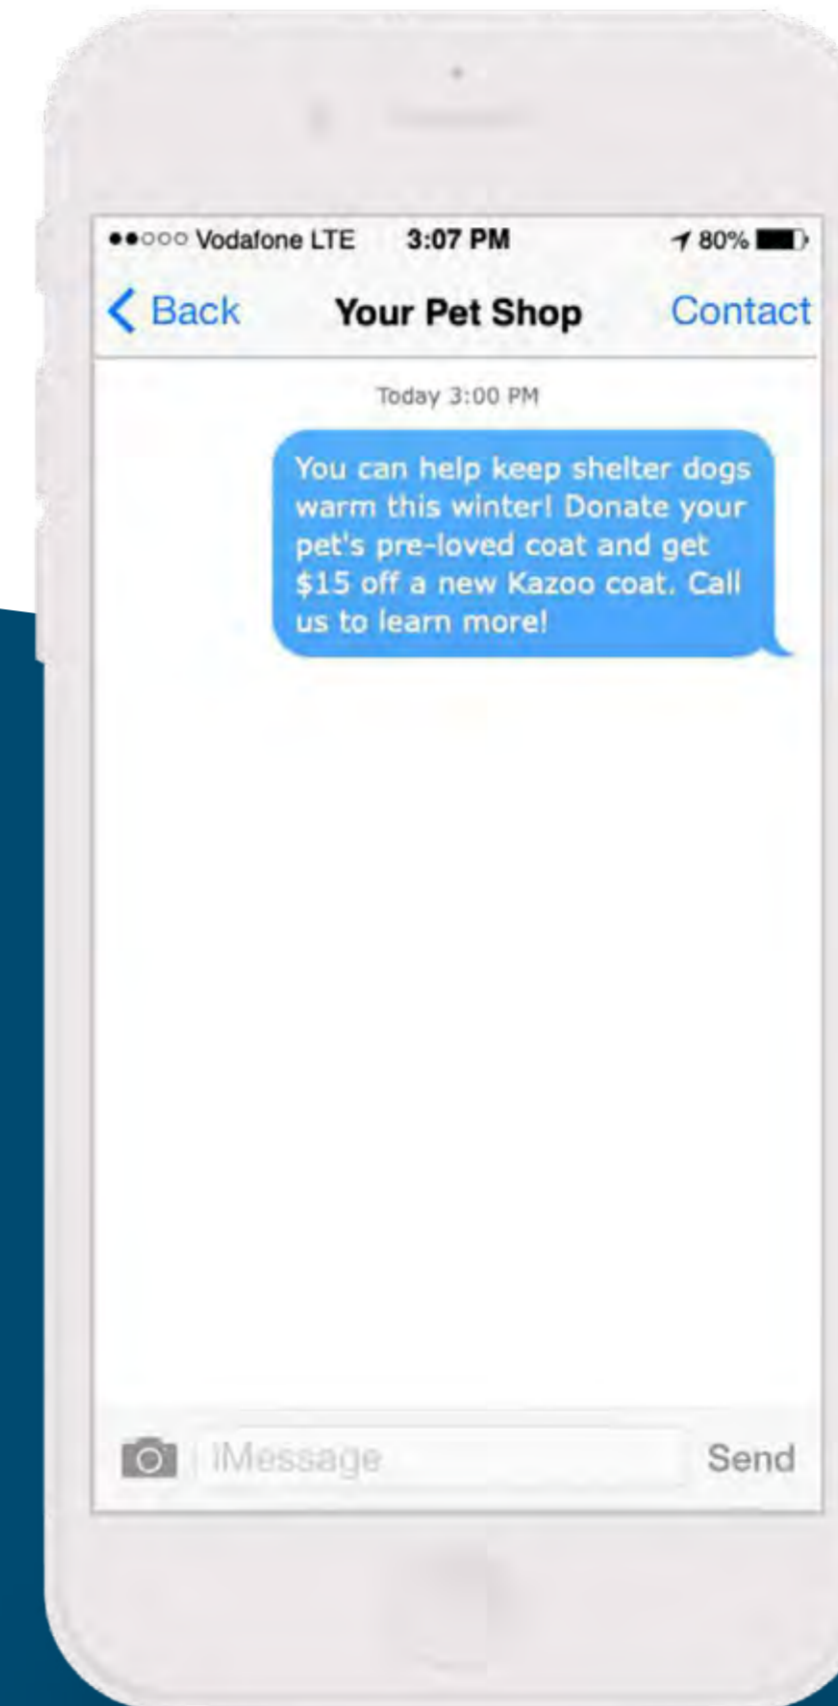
●●○○○ Vodafone LTE 3:07 PM 80%

Back Your Pet Shop Contact

Today 3:00 PM

You can help keep shelter dogs warm this winter! Donate your pet's pre-loved coat and get $15 off a new Kazoo coat. Call us to learn more!

iMessage Send